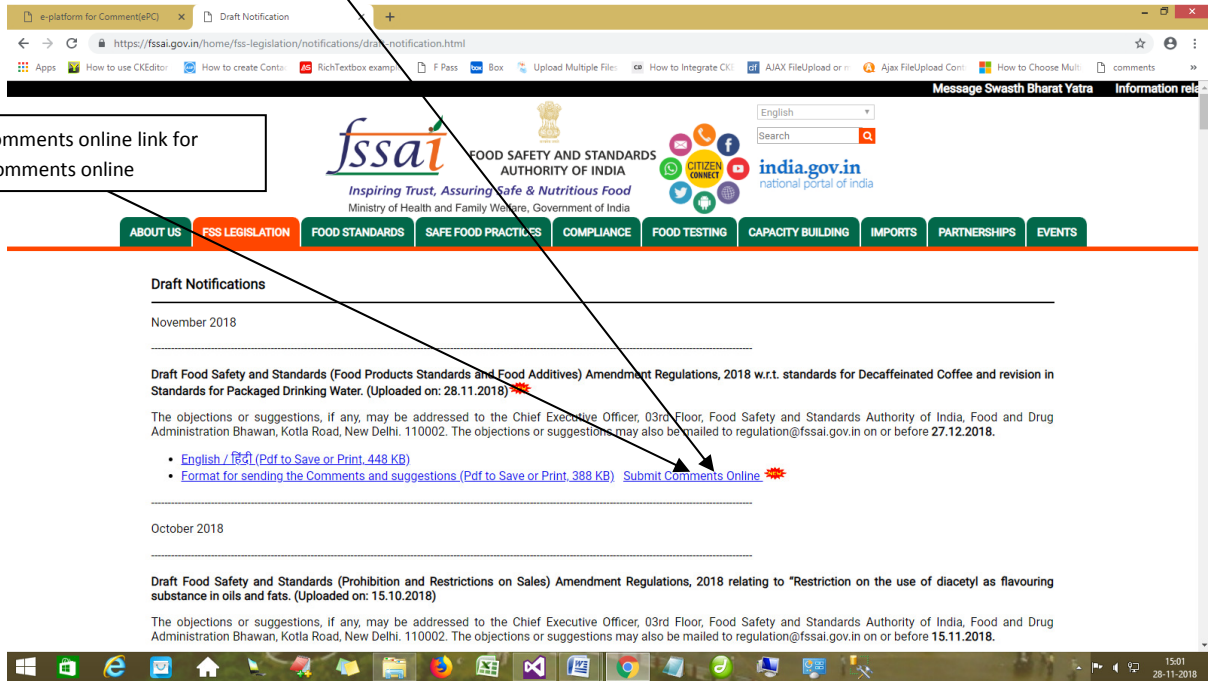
e-platform for Comment(ePC) × Draft Notification × +

https://fssai.gov.in/home/fss-legislation/notifications/draft-notification.html

Apps How to use CKEditor How to create Conta RichTextbox example F Pass Box Upload Multiple Files How to Integrate CK AJAX FileUpload or Ajax FileUpload Cont How to Choose Mult comments

Message Swasth Bharat Yatra Information rela

omments online link for
omments online

fssai
Inspiring Trust, Assuring Safe & Nutritious Food
Ministry of Health and Family Welfare, Government of India
FOOD SAFETY AND STANDARDS AUTHORITY OF INDIA

CITIZEN CONNECT

English
Search
india.gov.in
national portal of india

ABOUT US FSS LEGISLATION FOOD STANDARDS SAFE FOOD PRACTICES COMPLIANCE FOOD TESTING CAPACITY BUILDING IMPORTS PARTNERSHIPS EVENTS

Draft Notifications

November 2018

Draft Food Safety and Standards (Food Products Standards and Food Additives) Amendment Regulations, 2018 w.r.t. standards for Decaffeinated Coffee and revision in Standards for Packaged Drinking Water. (Uploaded on: 28.11.2018) NEW

The objections or suggestions, if any, may be addressed to the Chief Executive Officer, 03rd Floor, Food Safety and Standards Authority of India, Food and Drug Administration Bhawan, Kotla Road, New Delhi. 110002. The objections or suggestions may also be mailed to regulation@fssai.gov.in on or before 27.12.2018.

• English / हिंदी (Pdf to Save or Print, 448 KB)
• Format for sending the Comments and suggestions (Pdf to Save or Print, 388 KB) Submit Comments Online NEW

October 2018

Draft Food Safety and Standards (Prohibition and Restrictions on Sales) Amendment Regulations, 2018 relating to "Restriction on the use of diacetyl as flavouring substance in oils and fats. (Uploaded on: 15.10.2018)

The objections or suggestions, if any, may be addressed to the Chief Executive Officer, 03rd Floor, Food Safety and Standards Authority of India, Food and Drug Administration Bhawan, Kotla Road, New Delhi. 110002. The objections or suggestions may also be mailed to regulation@fssai.gov.in on or before 15.11.2018.

15:01
28-11-2018